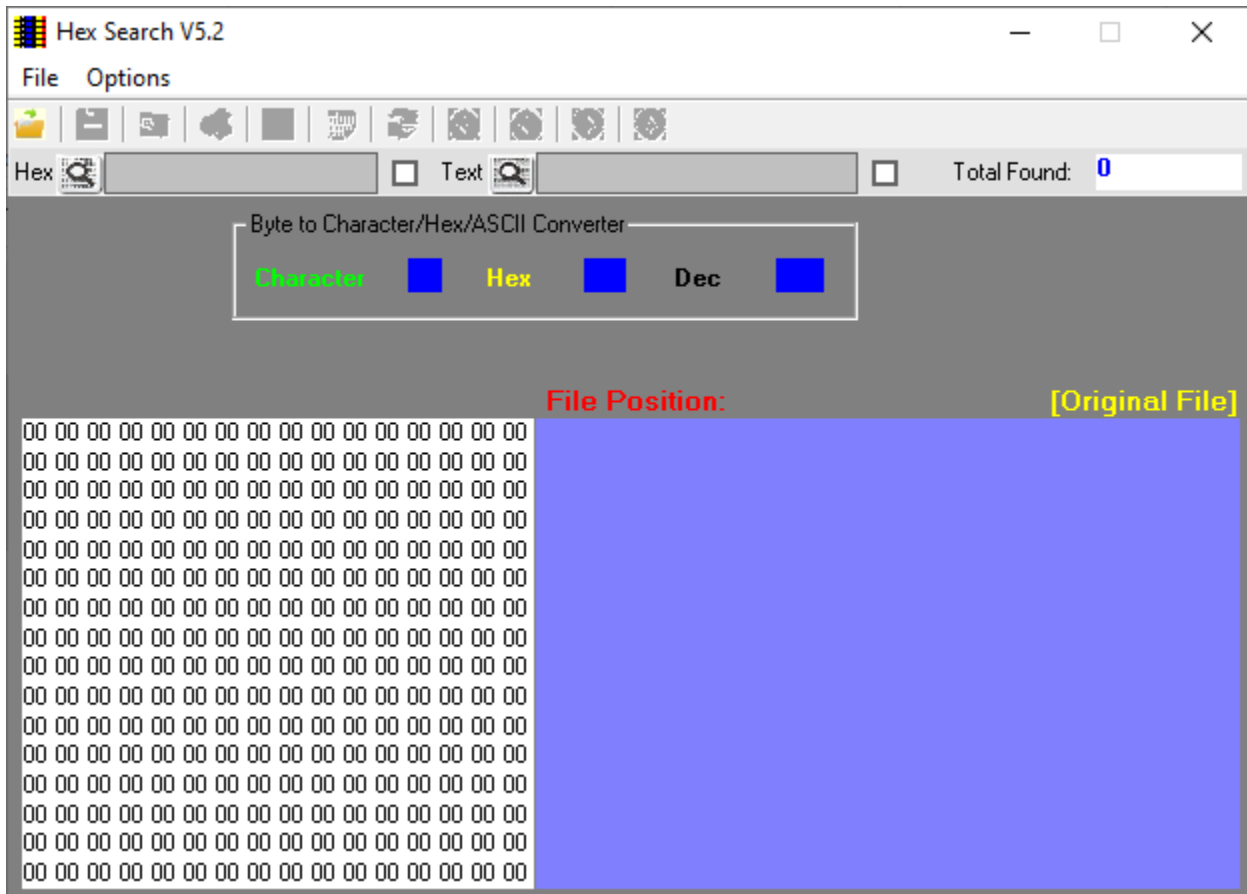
Hex Search V5.2

File Options

Hex

Text

Total Found: 0

Byte to Character/Hex/ASCII Converter

Character Hex Dec

File Position:

[Original File]

00 00 00 00 00 00 00 00 00 00 00 00 00 00 00 00
00 00 00 00 00 00 00 00 00 00 00 00 00 00 00 00
00 00 00 00 00 00 00 00 00 00 00 00 00 00 00 00
00 00 00 00 00 00 00 00 00 00 00 00 00 00 00 00
00 00 00 00 00 00 00 00 00 00 00 00 00 00 00 00
00 00 00 00 00 00 00 00 00 00 00 00 00 00 00 00
00 00 00 00 00 00 00 00 00 00 00 00 00 00 00 00
00 00 00 00 00 00 00 00 00 00 00 00 00 00 00 00
00 00 00 00 00 00 00 00 00 00 00 00 00 00 00 00
00 00 00 00 00 00 00 00 00 00 00 00 00 00 00 00
00 00 00 00 00 00 00 00 00 00 00 00 00 00 00 00
00 00 00 00 00 00 00 00 00 00 00 00 00 00 00 00
00 00 00 00 00 00 00 00 00 00 00 00 00 00 00 00
00 00 00 00 00 00 00 00 00 00 00 00 00 00 00 00
00 00 00 00 00 00 00 00 00 00 00 00 00 00 00 00
00 00 00 00 00 00 00 00 00 00 00 00 00 00 00 00